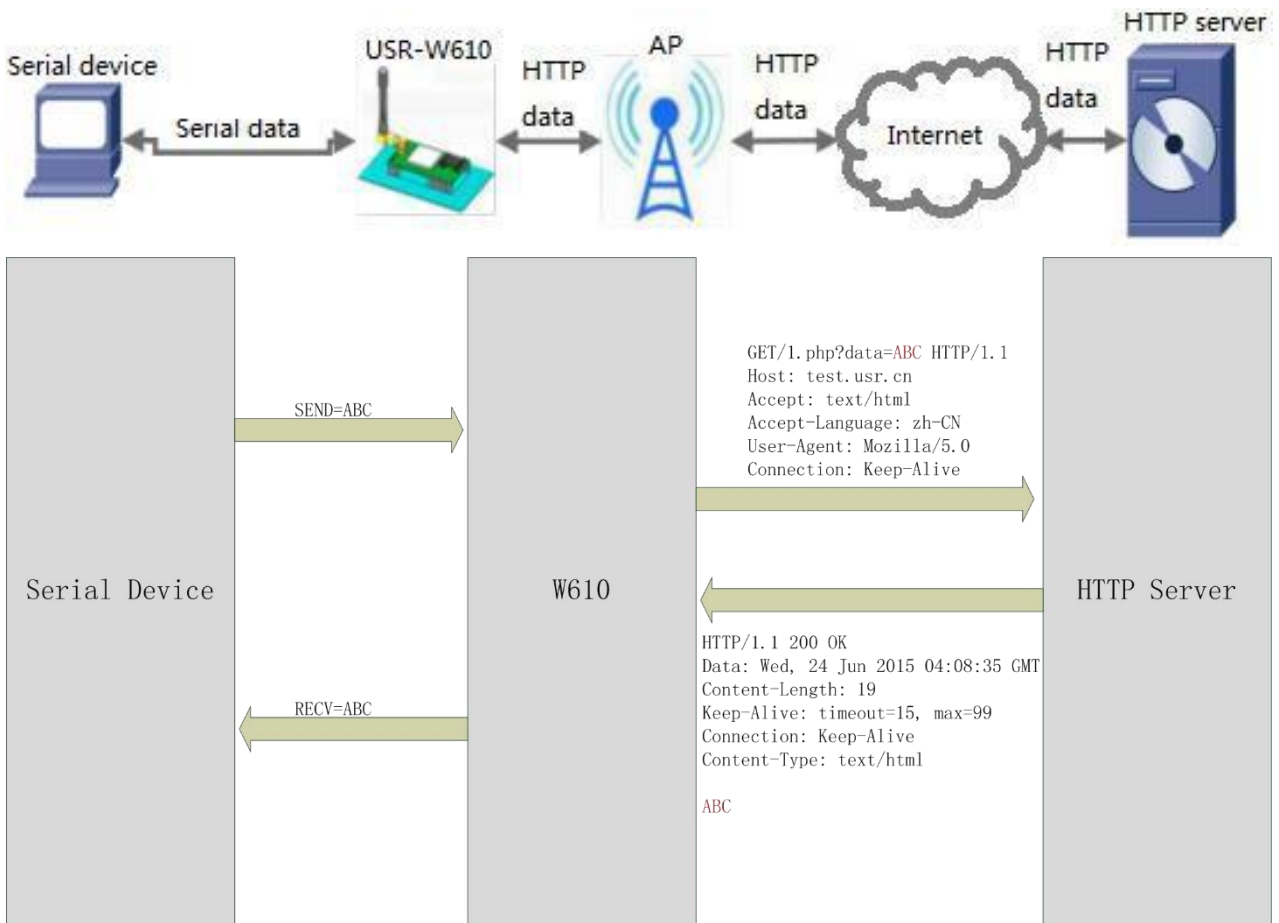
Serial device
Serial data
USR-W610
HTTP data
AP
HTTP data
Internet
HTTP data
HTTP server

Serial Device
SEND=ABC
RECV=ABC
W610
GET/1.php?data=ABC HTTP/1.1
Host: test.usr.cn
Accept: text/html
Accept-Language: zh-CN
User-Agent: Mozilla/5.0
Connection: Keep-Alive

HTTP/1.1 200 OK
Data: Wed, 24 Jun 2015 04:08:35 GMT
Content-Length: 19
Keep-Alive: timeout=15, max=99
Connection: Keep-Alive
Content-Type: text/html

ABC
HTTP Server